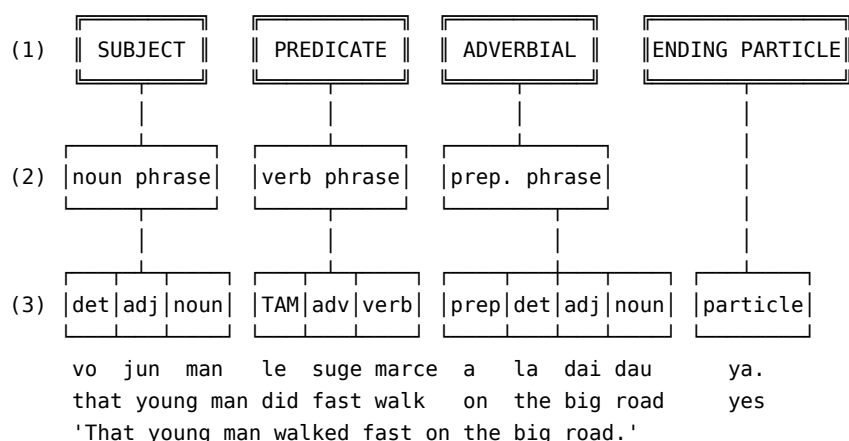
(1) SUBJECT PREDICATE ADVERBIAL ENDING PARTICLE

(2) noun phrase verb phrase prep. phrase

(3)

| det | adj | noun |
|---|---|---|

| TAM | adv | verb |
|---|---|---|

| prep | det | adj | noun |
|---|---|---|---|

| particle |
|---|

vo jun man le suge marce a la dai dau ya.
that young man did fast walk on the big road yes
'That young man walked fast on the big road.'